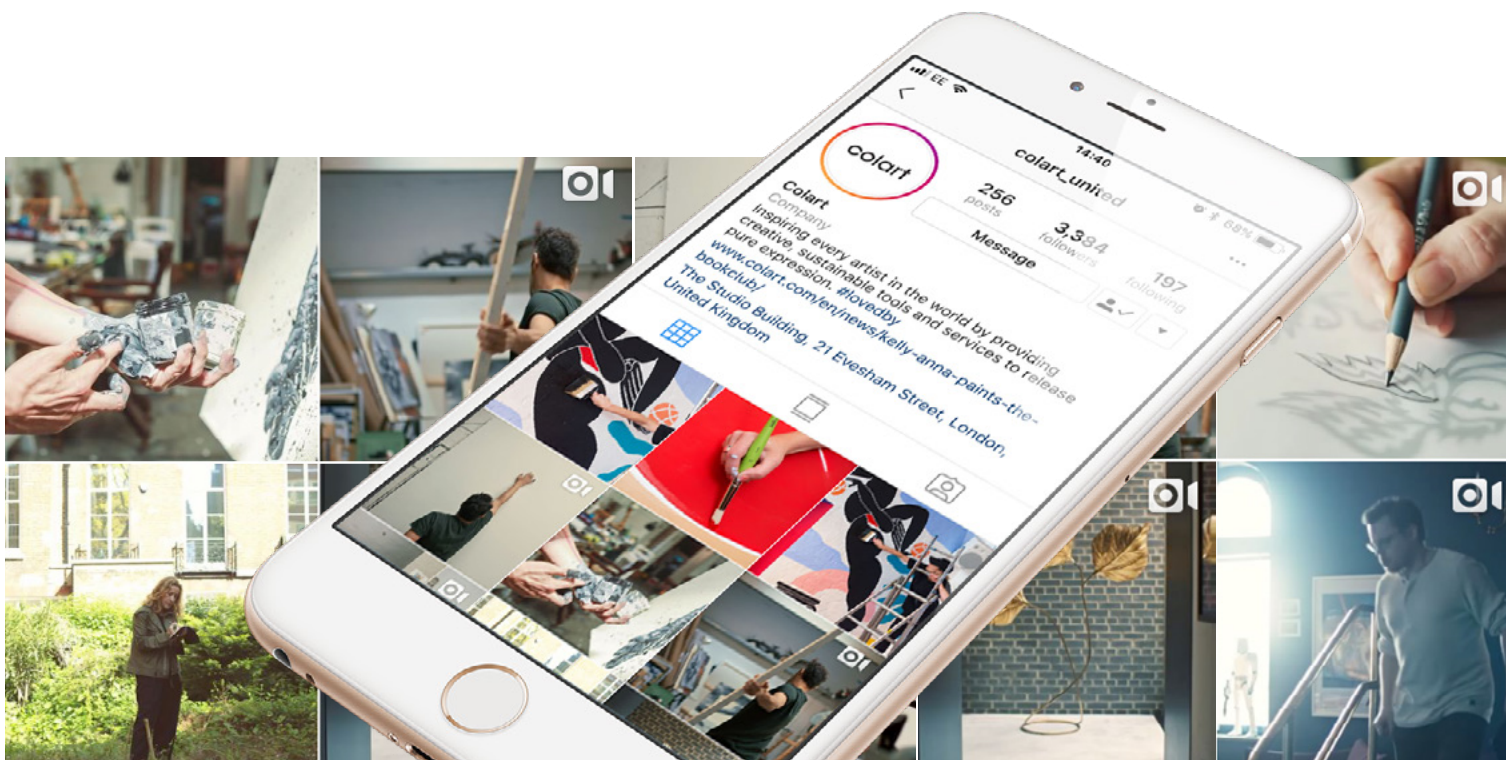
EE
14:40
68%
colart_united
colart
256
posts
3,384
followers
197
following
Message
Colart
Company
Inspiring every artist in the world by providing creative, sustainable tools and services to release pure expression. #lovedby
www.colart.com/en/news/kelly-anna-paints-the-bookclub/
The Studio Building, 21 Evesham Street, London, United Kingdom